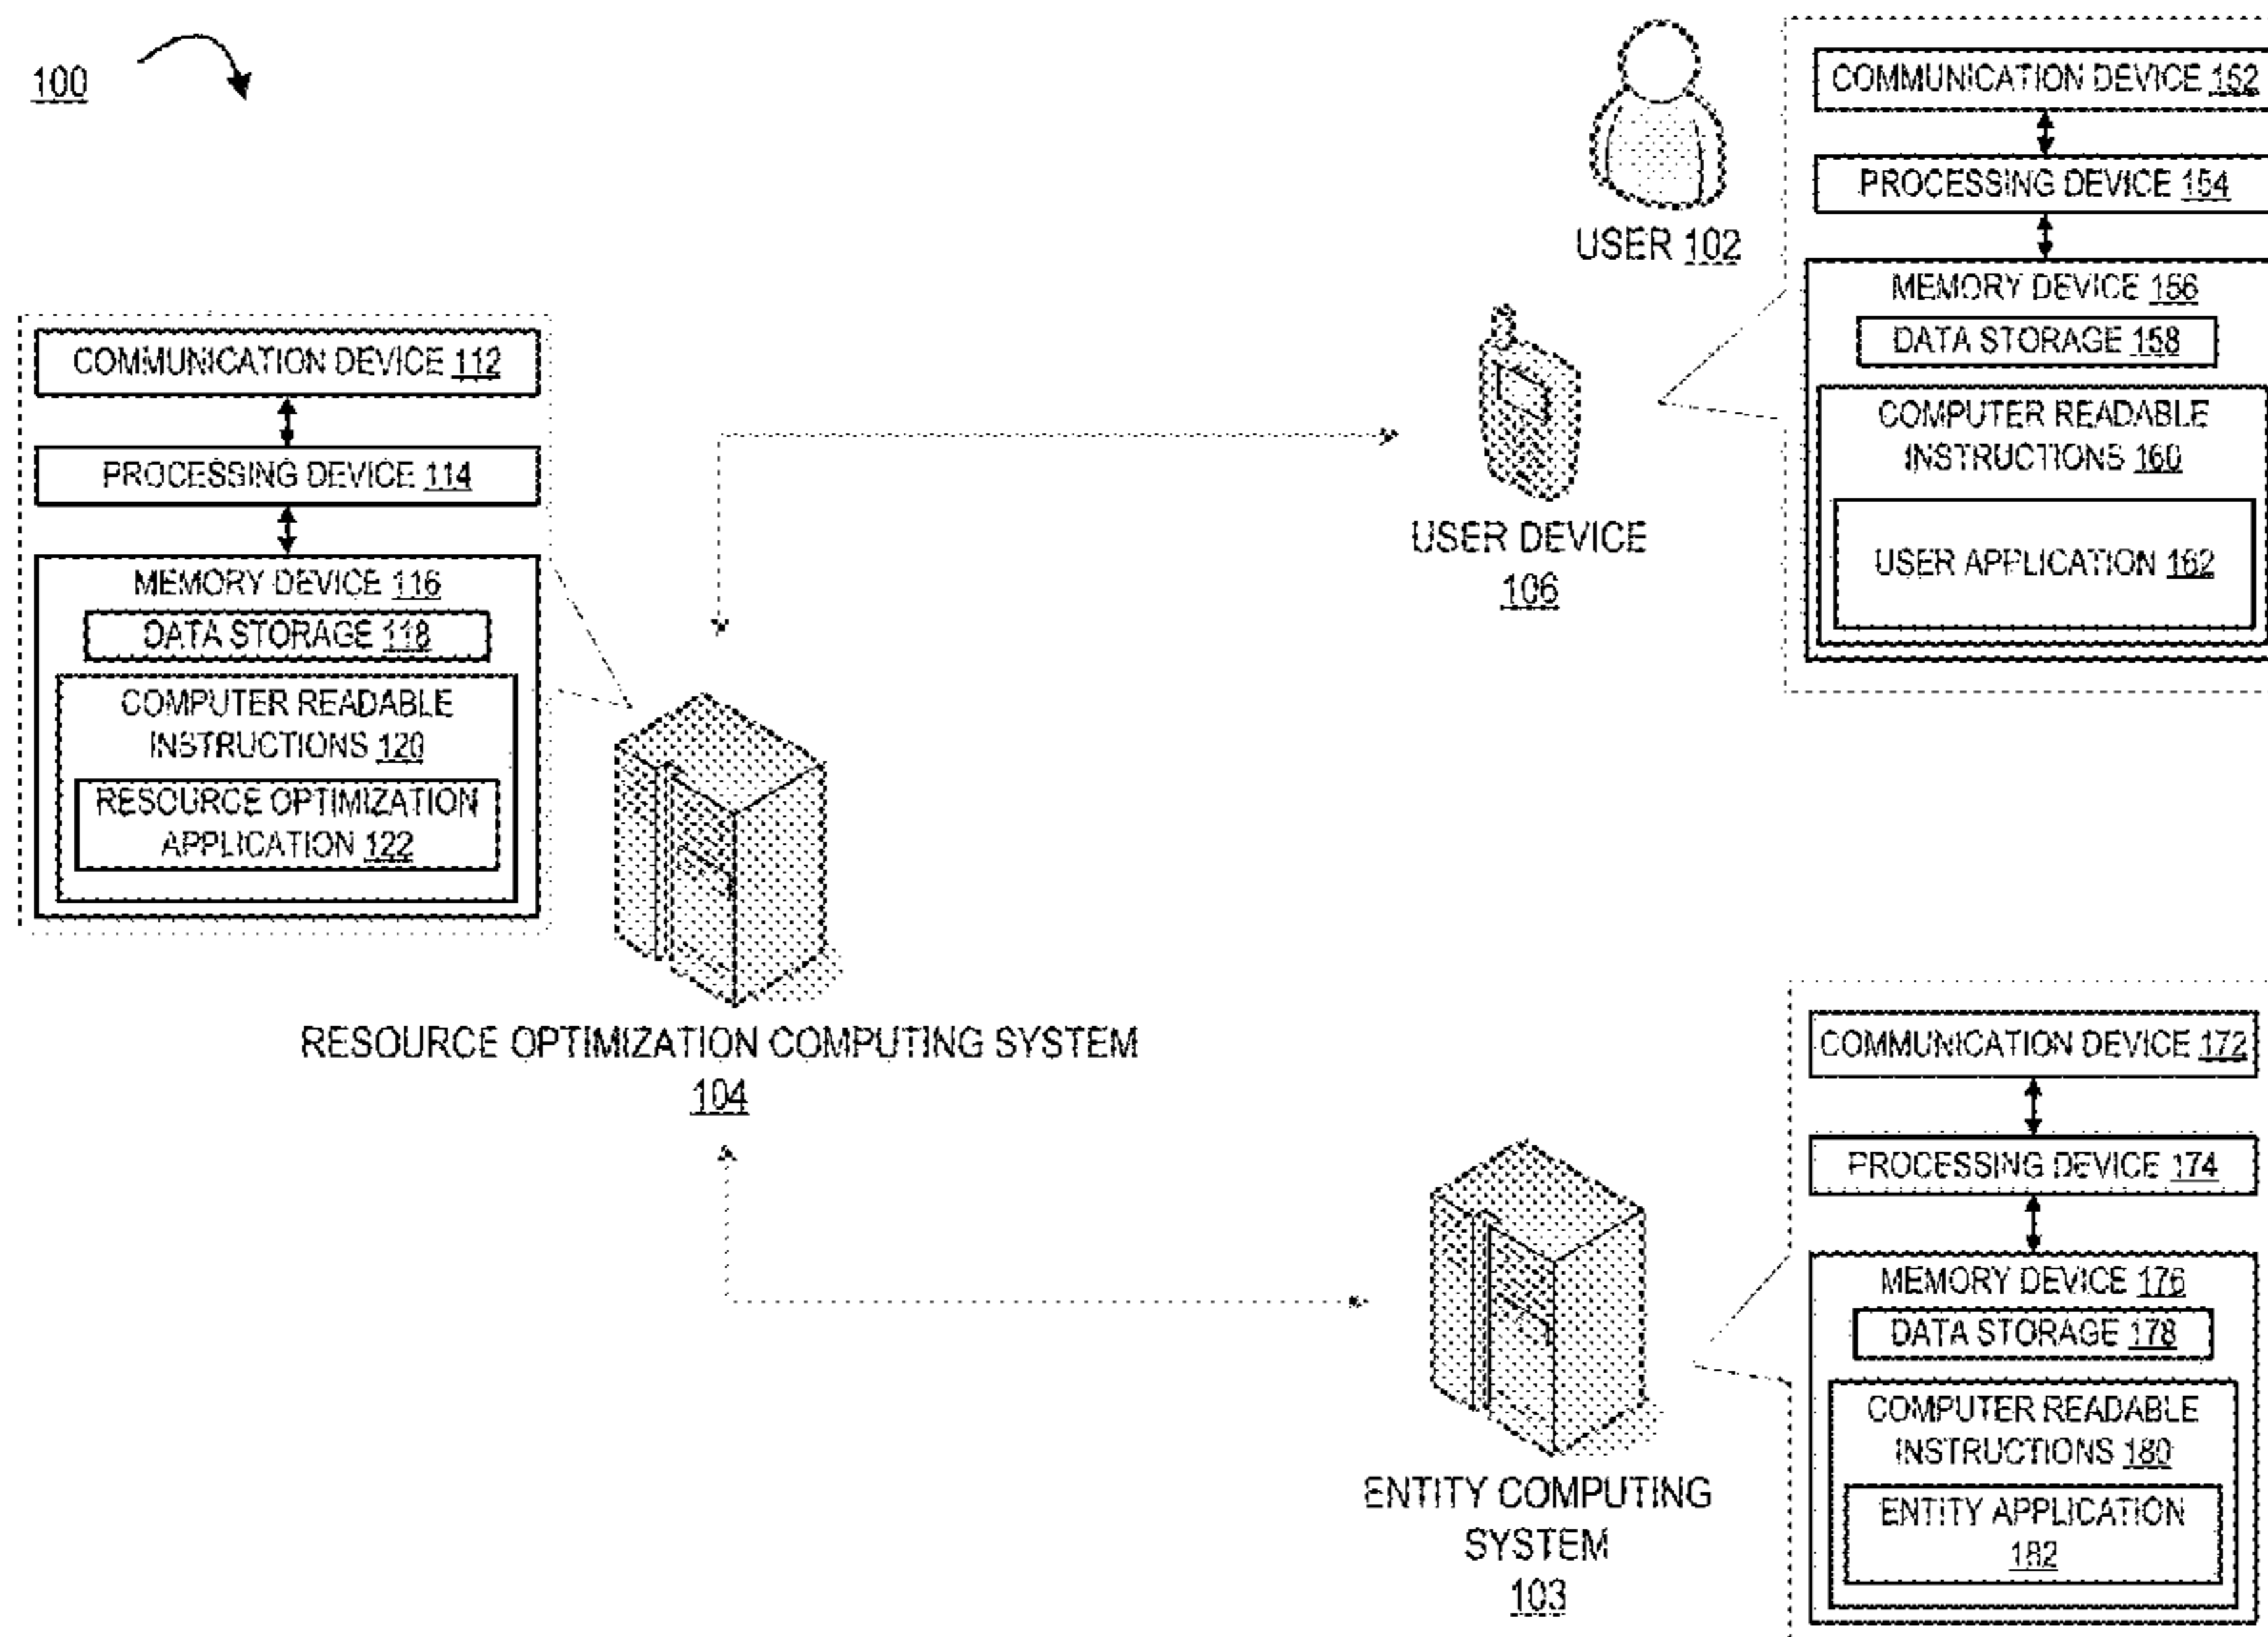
100

USER 102

COMMUNICATION DEVICE 152

PROCESSING DEVICE 154

MEMORY DEVICE 156

DATA STORAGE 158

COMPUTER READABLE INSTRUCTIONS 160

USER APPLICATION 162

USER DEVICE 106

COMMUNICATION DEVICE 112

PROCESSING DEVICE 114

MEMORY DEVICE 116

DATA STORAGE 118

COMPUTER READABLE INSTRUCTIONS 120

RESOURCE OPTIMIZATION APPLICATION 122

RESOURCE OPTIMIZATION COMPUTING SYSTEM 104

COMMUNICATION DEVICE 172

PROCESSING DEVICE 174

MEMORY DEVICE 176

DATA STORAGE 178

COMPUTER READABLE INSTRUCTIONS 180

ENTITY APPLICATION 182

ENTITY COMPUTING SYSTEM 103